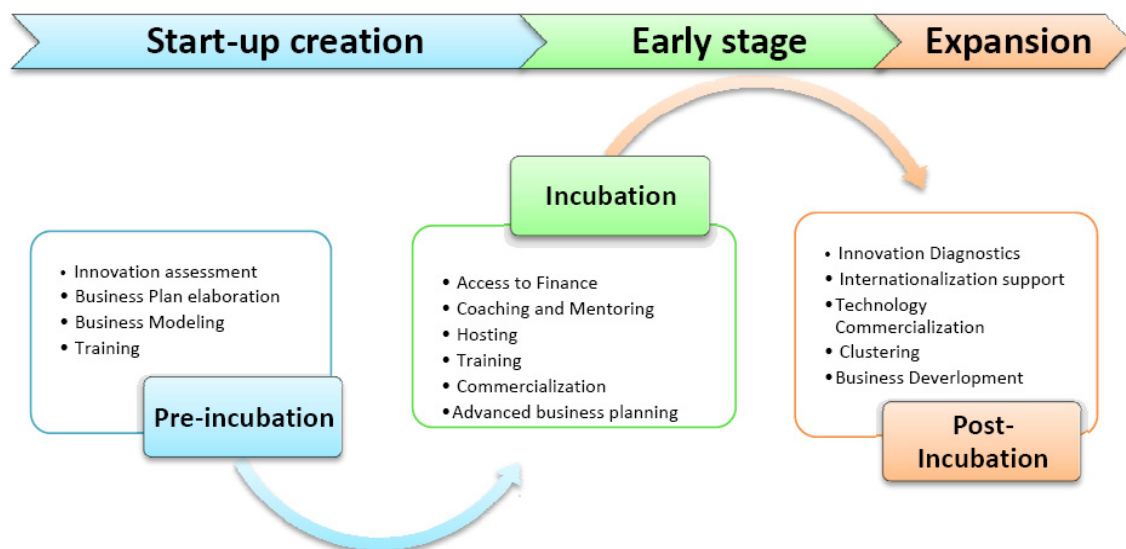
Start-up creation

Early stage

Expansion

• Innovation assessment
• Business Plan elaboration
• Business Modeling
• Training

Pre-incubation

Incubation

• Access to Finance
• Coaching and Mentoring
• Hosting
• Training
• Commercialization
• Advanced business planning

• Innovation Diagnostics
• Internationalization support
• Technology Commercialization
• Clustering
• Business Deverlopment

Post-Incubation